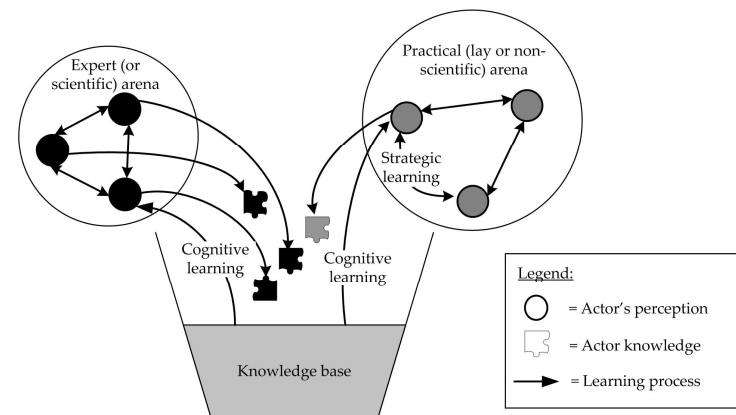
Expert (or scientific) arena

Practical (lay or non-scientific) arena

Strategic learning

Cognitive learning

Cognitive learning

Knowledge base

Legend:

= Actor's perception

= Actor knowledge

= Learning process